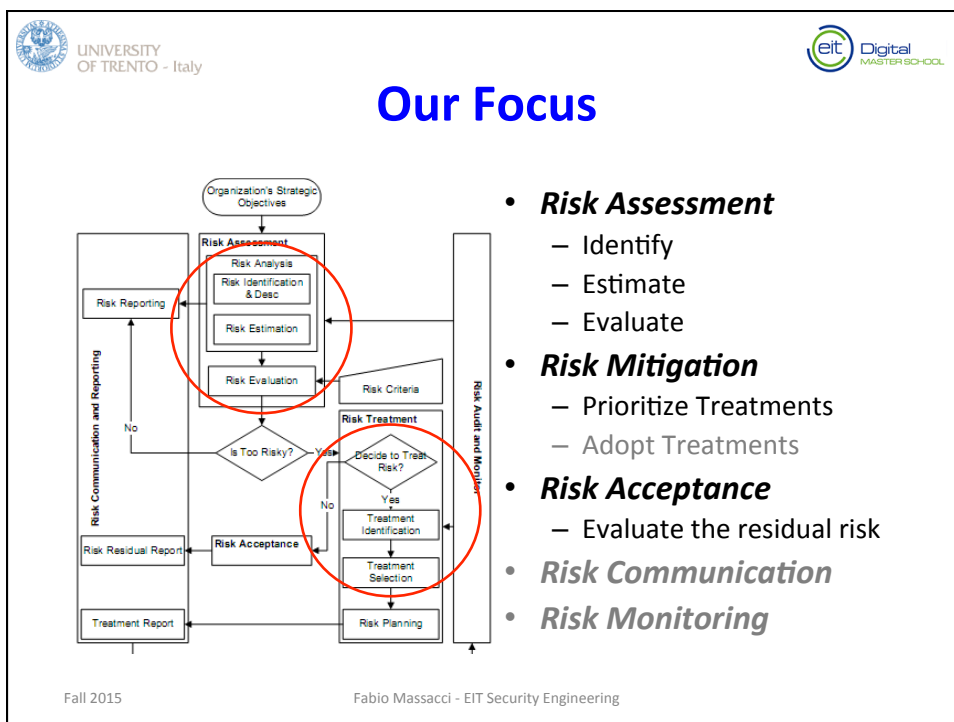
UNIVERSITY OF TRENTO - Italy

eit Digital MASTER SCHOOL

Our Focus

Organization's Strategic Objectives

Risk Assessment

Risk Analysis

Risk Identification & Desc

Risk Estimation

Risk Evaluation

Risk Criteria

Risk Reporting

Risk Communication and Reporting

Risk Audit and Monitor

No

Is Too Risky?

Yes

Risk Treatment

Decide to Treat Risk?

Yes

No

Treatment Identification

Treatment Selection

Risk Planning

Risk Acceptance

Risk Residual Report

Treatment Report

- Risk Assessment
  - Identify
  - Estimate
  - Evaluate
- Risk Mitigation
  - Prioritize Treatments
  - Adopt Treatments
- Risk Acceptance
  - Evaluate the residual risk
- Risk Communication
- Risk Monitoring

Fall 2015

Fabio Massacci - EIT Security Engineering